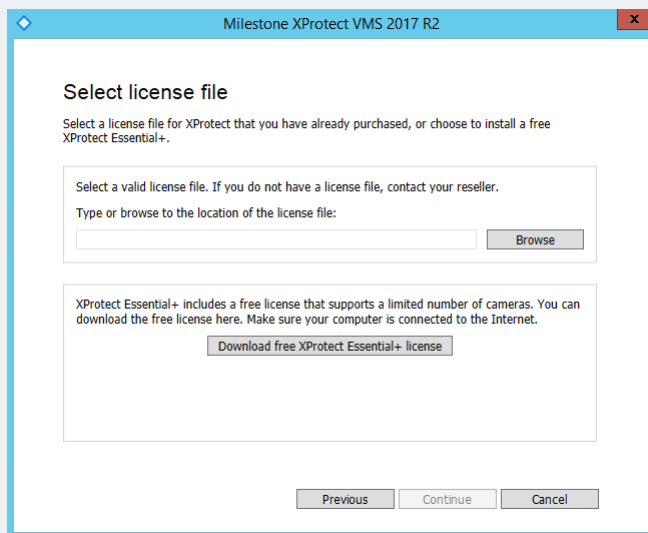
Milestone XProtect VMS 2017 R2

x

Select license file

Select a license file for XProtect that you have already purchased, or choose to install a free XProtect Essential+.

Select a valid license file. If you do not have a license file, contact your reseller.

Type or browse to the location of the license file:

Browse

XProtect Essential+ includes a free license that supports a limited number of cameras. You can download the free license here. Make sure your computer is connected to the Internet.

Download free XProtect Essential+ license

Previous

Continue

Cancel